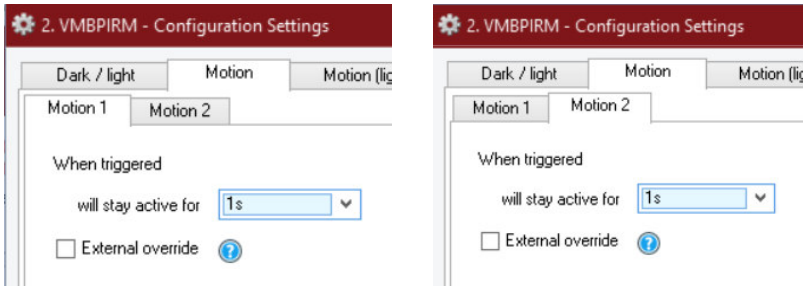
2. VMBPIRM - Configuration Settings

Dark / light | Motion | Motion (lig

Motion 1 | Motion 2

When triggered

will stay active for 1s

External override

2. VMBPIRM - Configuration Settings

Dark / light | Motion | Motion (lig

Motion 1 | Motion 2

When triggered

will stay active for 1s

External override